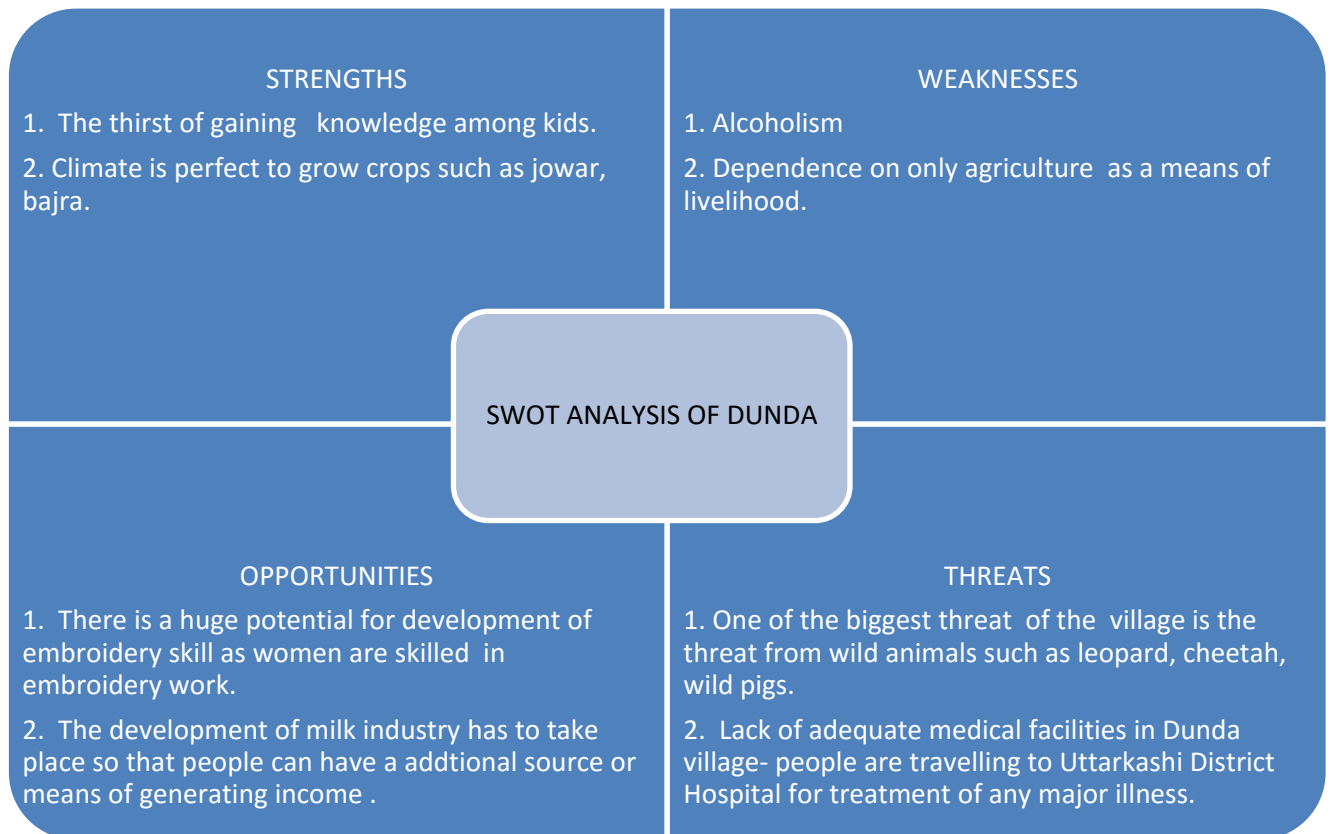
STRENGTHS

1. The thirst of gaining knowledge among kids.

2. Climate is perfect to grow crops such as jowar, bajra.

WEAKNESSES

1. Alcoholism

2. Dependence on only agriculture as a means of livelihood.

SWOT ANALYSIS OF DUNDA

OPPORTUNITIES

1. There is a huge potential for development of embroidery skill as women are skilled in embroidery work.

2. The development of milk industry has to take place so that people can have a addtional source or means of generating income .

THREATS

1. One of the biggest threat of the village is the threat from wild animals such as leopard, cheetah, wild pigs.

2. Lack of adequate medical facilities in Dunda village- people are travelling to Uttarkashi District Hospital for treatment of any major illness.